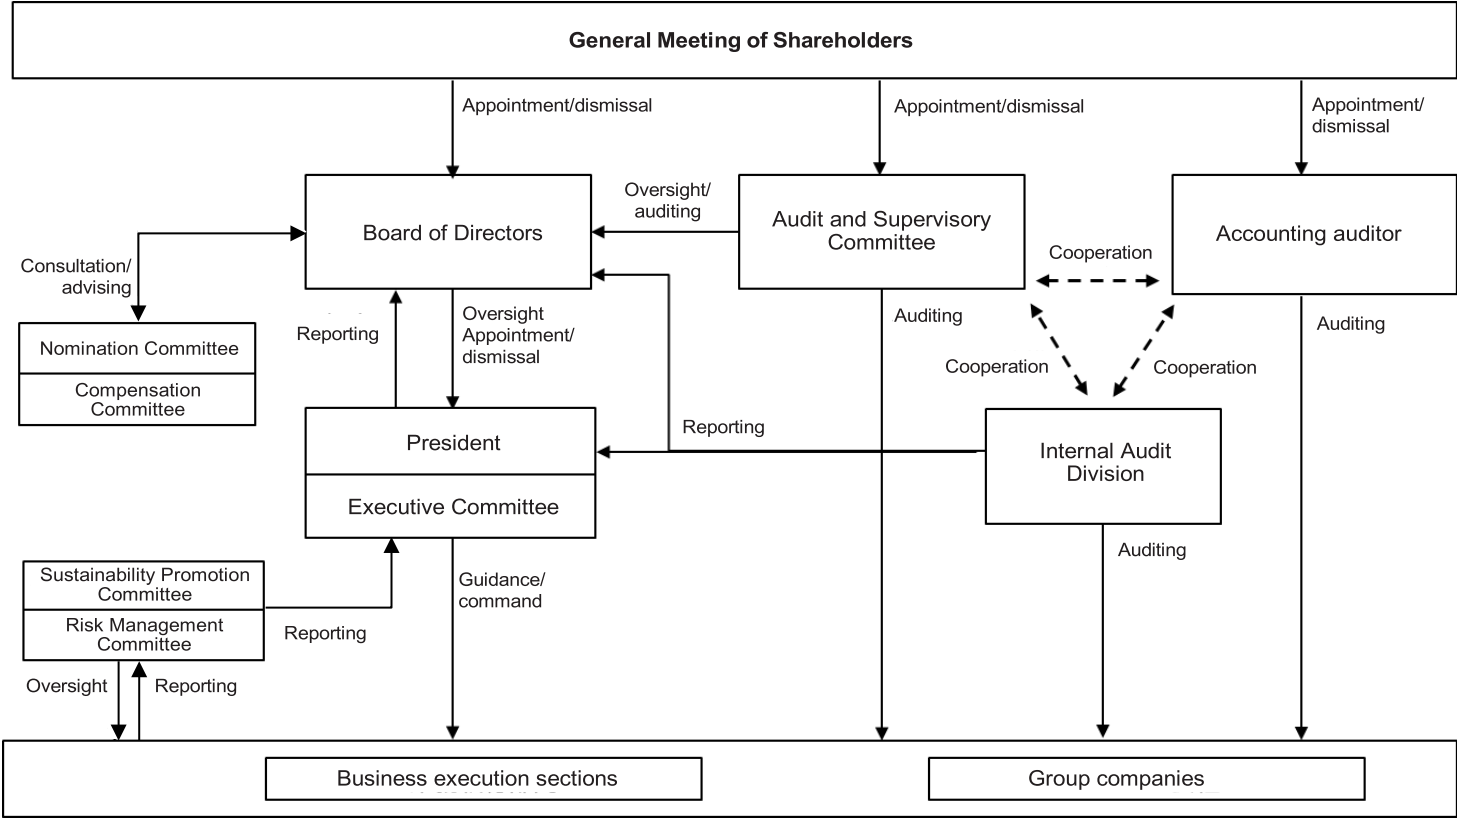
General Meeting of Shareholders

Appointment/dismissal

Appointment/dismissal

Appointment/ dismissal

Board of Directors

Oversight/ auditing

Audit and Supervisory Committee

Accounting auditor

Consultation/ advising

Cooperation

Nomination Committee

Compensation Committee

Reporting

Oversight Appointment/ dismissal

Auditing

Auditing

Cooperation

Cooperation

Reporting

President

Executive Committee

Internal Audit Division

Auditing

Sustainability Promotion Committee

Risk Management Committee

Guidance/ command

Reporting

Oversight

Reporting

Business execution sections

Group companies